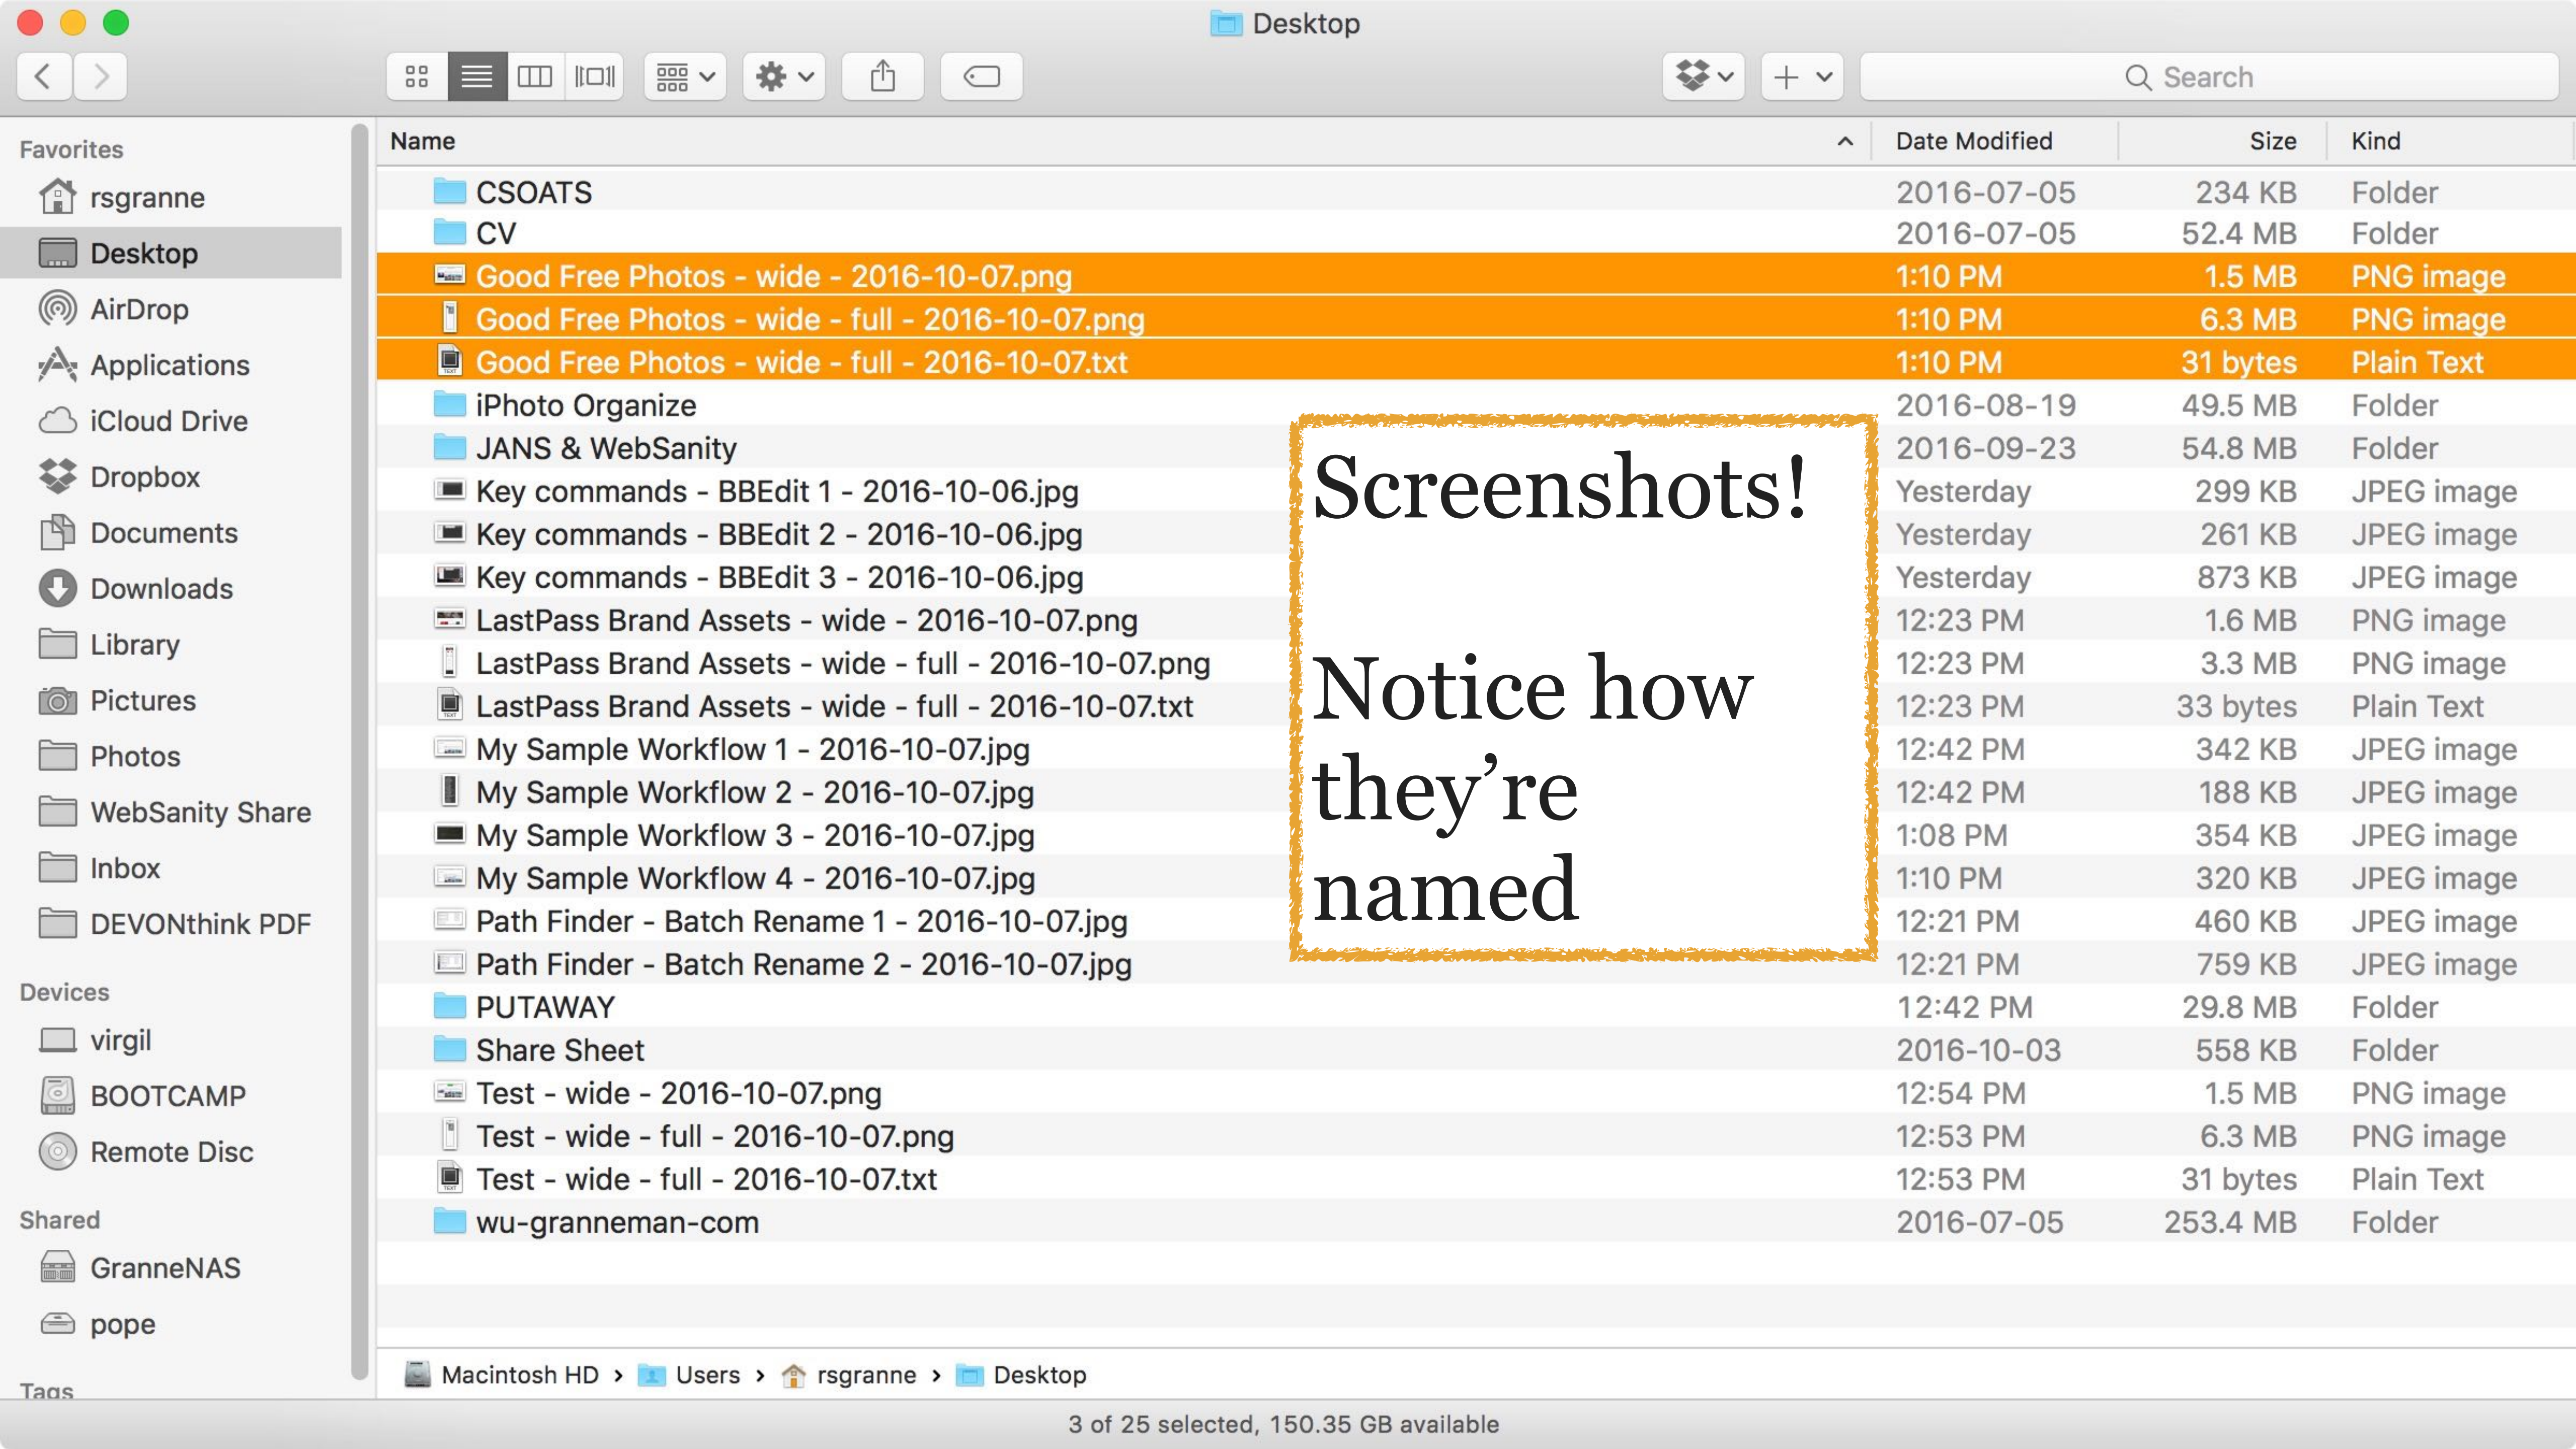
Desktop

Search

Favorites
rsgranne
Desktop
AirDrop
Applications
iCloud Drive
Dropbox
Documents
Downloads
Library
Pictures
Photos
WebSanity Share
Inbox
DEVONthink PDF

Devices
virgil
BOOTCAMP
Remote Disc

Shared
GranneNAS
pope

Tags

| Name | Date Modified | Size | Kind |
|---|---|---|---|
| CSOATS | 2016-07-05 | 234 KB | Folder |
| CV | 2016-07-05 | 52.4 MB | Folder |
| Good Free Photos - wide - 2016-10-07.png | 1:10 PM | 1.5 MB | PNG image |
| Good Free Photos - wide - full - 2016-10-07.png | 1:10 PM | 6.3 MB | PNG image |
| Good Free Photos - wide - full - 2016-10-07.txt | 1:10 PM | 31 bytes | Plain Text |
| iPhoto Organize | 2016-08-19 | 49.5 MB | Folder |
| JANS & WebSanity | 2016-09-23 | 54.8 MB | Folder |
| Key commands - BBEdit 1 - 2016-10-06.jpg | Yesterday | 299 KB | JPEG image |
| Key commands - BBEdit 2 - 2016-10-06.jpg | Yesterday | 261 KB | JPEG image |
| Key commands - BBEdit 3 - 2016-10-06.jpg | Yesterday | 873 KB | JPEG image |
| LastPass Brand Assets - wide - 2016-10-07.png | 12:23 PM | 1.6 MB | PNG image |
| LastPass Brand Assets - wide - full - 2016-10-07.png | 12:23 PM | 3.3 MB | PNG image |
| LastPass Brand Assets - wide - full - 2016-10-07.txt | 12:23 PM | 33 bytes | Plain Text |
| My Sample Workflow 1 - 2016-10-07.jpg | 12:42 PM | 342 KB | JPEG image |
| My Sample Workflow 2 - 2016-10-07.jpg | 12:42 PM | 188 KB | JPEG image |
| My Sample Workflow 3 - 2016-10-07.jpg | 1:08 PM | 354 KB | JPEG image |
| My Sample Workflow 4 - 2016-10-07.jpg | 1:10 PM | 320 KB | JPEG image |
| Path Finder - Batch Rename 1 - 2016-10-07.jpg | 12:21 PM | 460 KB | JPEG image |
| Path Finder - Batch Rename 2 - 2016-10-07.jpg | 12:21 PM | 759 KB | JPEG image |
| PUTAWAY | 12:42 PM | 29.8 MB | Folder |
| Share Sheet | 2016-10-03 | 558 KB | Folder |
| Test - wide - 2016-10-07.png | 12:54 PM | 1.5 MB | PNG image |
| Test - wide - full - 2016-10-07.png | 12:53 PM | 6.3 MB | PNG image |
| Test - wide - full - 2016-10-07.txt | 12:53 PM | 31 bytes | Plain Text |
| wu-granneman-com | 2016-07-05 | 253.4 MB | Folder |

Screenshots!

Notice how they’re named

Macintosh HD › Users › rsgranne › Desktop

3 of 25 selected, 150.35 GB available